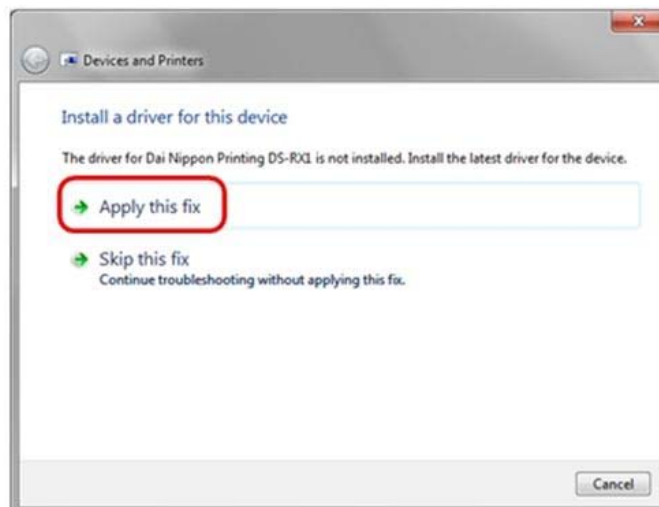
Devices and Printers

Install a driver for this device

The driver for Dai Nippon Printing DS-RX1 is not installed. Install the latest driver for the device.

Apply this fix

Skip this fix
Continue troubleshooting without applying this fix.

Cancel